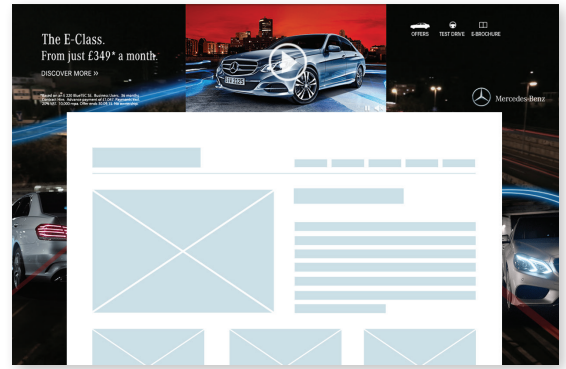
The E-Class.
From just £349* a month.

DISCOVER MORE »

*Based on an E 220 BlueTEC SE. Business Users. 36 month Contract Hire. Advance payment of £1,047. Payment incl. 20% VAT. 10,000 miles. Offer ends 30.09.15. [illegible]

OFFERS TEST DRIVE E-BROCHURE

Mercedes-Benz